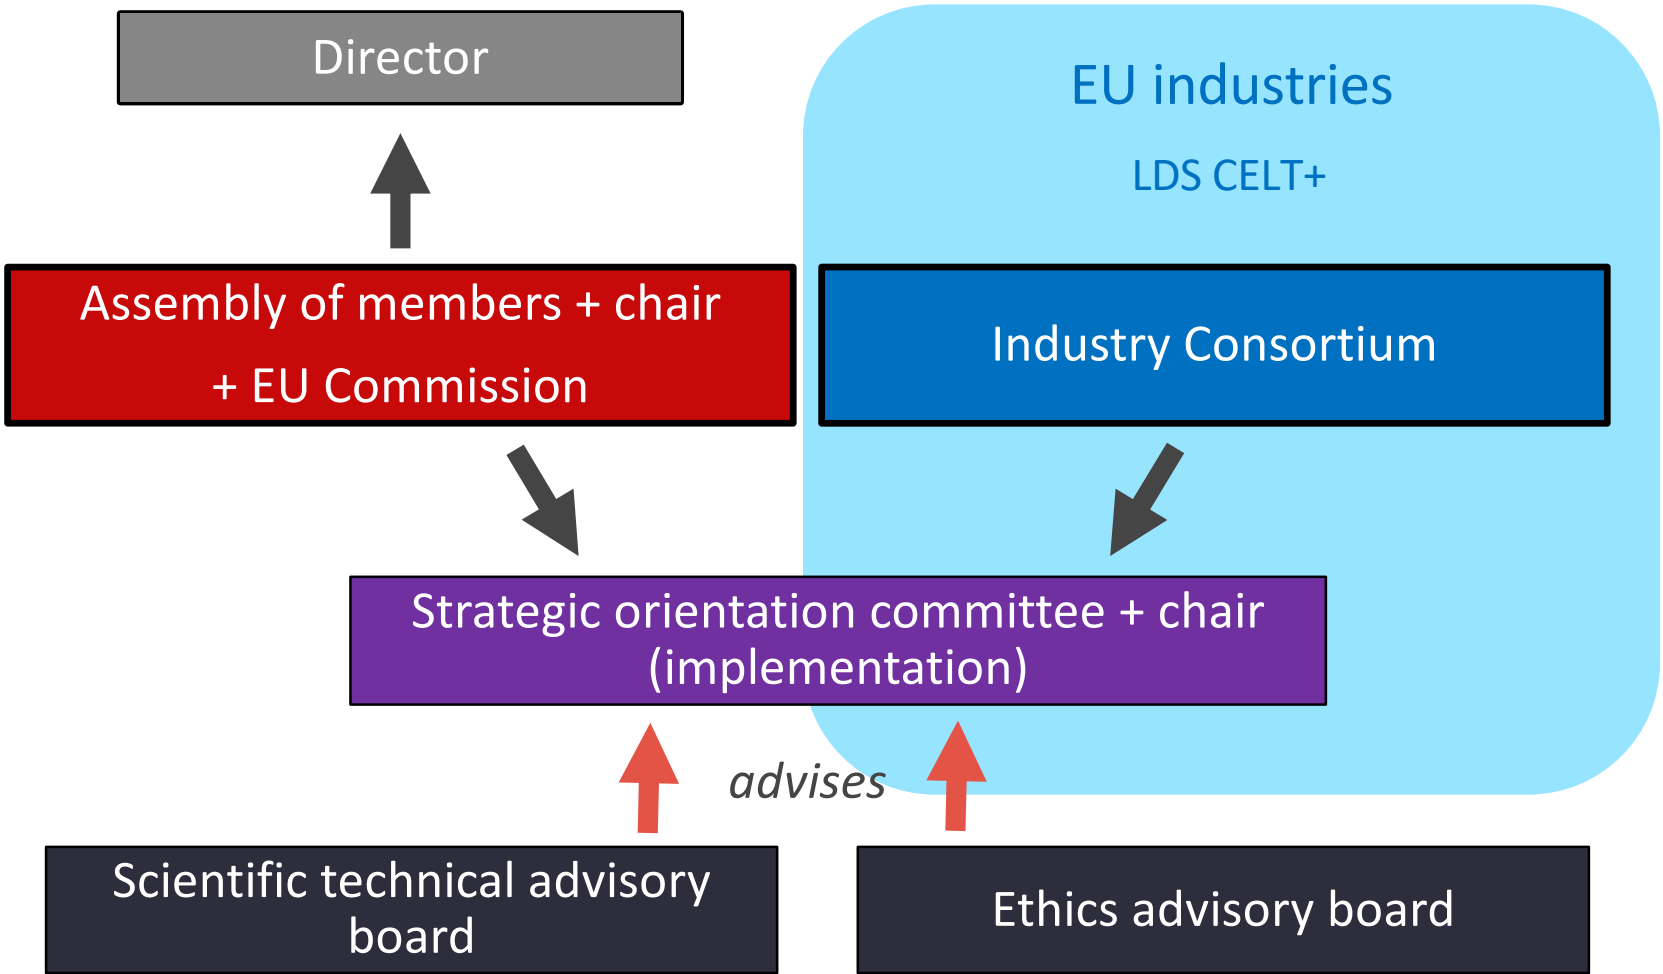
Director

EU industries

LDS CELT+

Assembly of members + chair
+ EU Commission

Industry Consortium

Strategic orientation committee + chair
(implementation)

advises

Scientific technical advisory board

Ethics advisory board